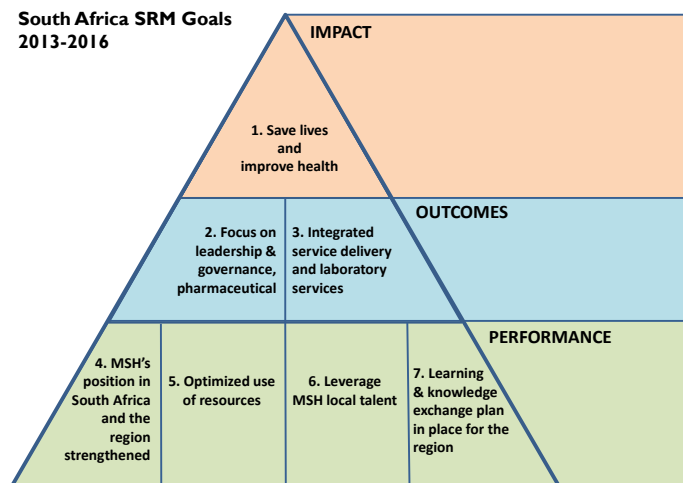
South Africa SRM Goals 2013-2016

IMPACT

1. Save lives and improve health

OUTCOMES

2. Focus on leadership & governance, pharmaceutical

3. Integrated service delivery and laboratory services

PERFORMANCE

4. MSH's position in South Africa and the region strengthened

5. Optimized use of resources

6. Leverage MSH local talent

7. Learning & knowledge exchange plan in place for the region